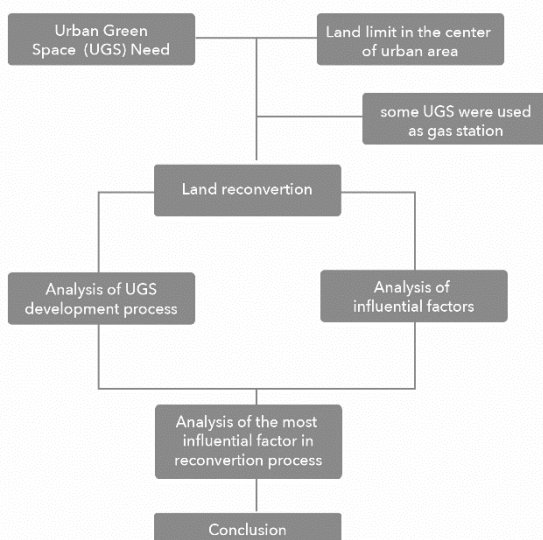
Urban Green Space (UGS) Need

Land limit in the center of urban area

some UGS were used as gas station

Land reconvertion

Analysis of UGS development process

Analysis of influential factors

Analysis of the most influential factor in reconvertion process

Conclusion